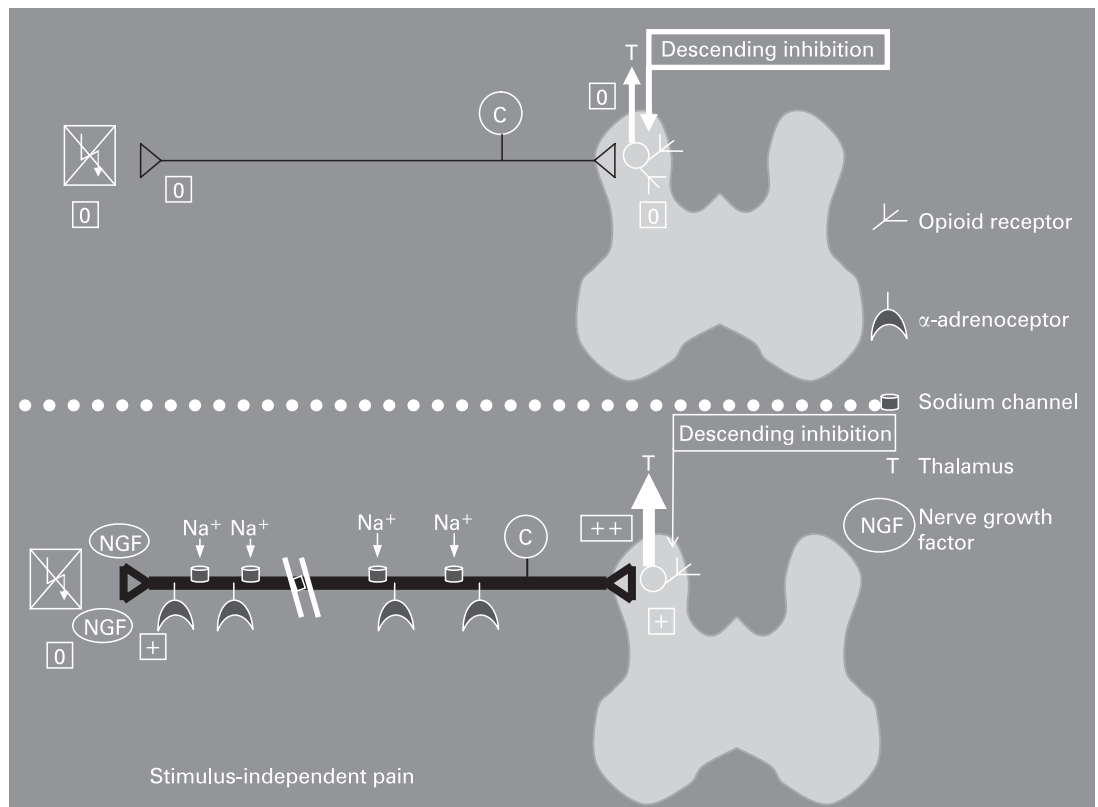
T
Descending inhibition
0
C
0
0
0
Opioid receptor
α-adrenoceptor
Sodium channel
Descending inhibition
T
T Thalamus
NGF Nerve growth factor
NGF
$Na^+$ $Na^+$
$Na^+$
$Na^+$
C
++
NGF
0
+
+
Stimulus-independent pain